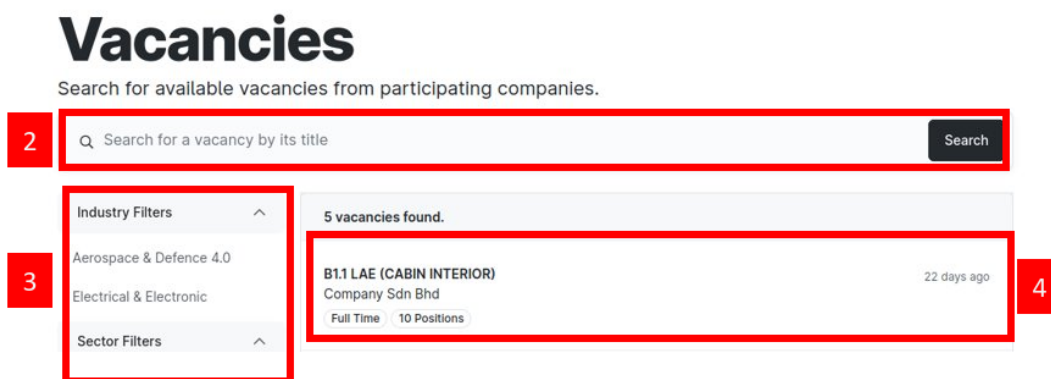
Vacancies

Search for available vacancies from participating companies.

2

Search for a vacancy by its title

Search

3

Industry Filters

Aerospace & Defence 4.0

Electrical & Electronic

Sector Filters

5 vacancies found.

B1.1 LAE (CABIN INTERIOR)

Company Sdn Bhd

Full Time

10 Positions

22 days ago

4